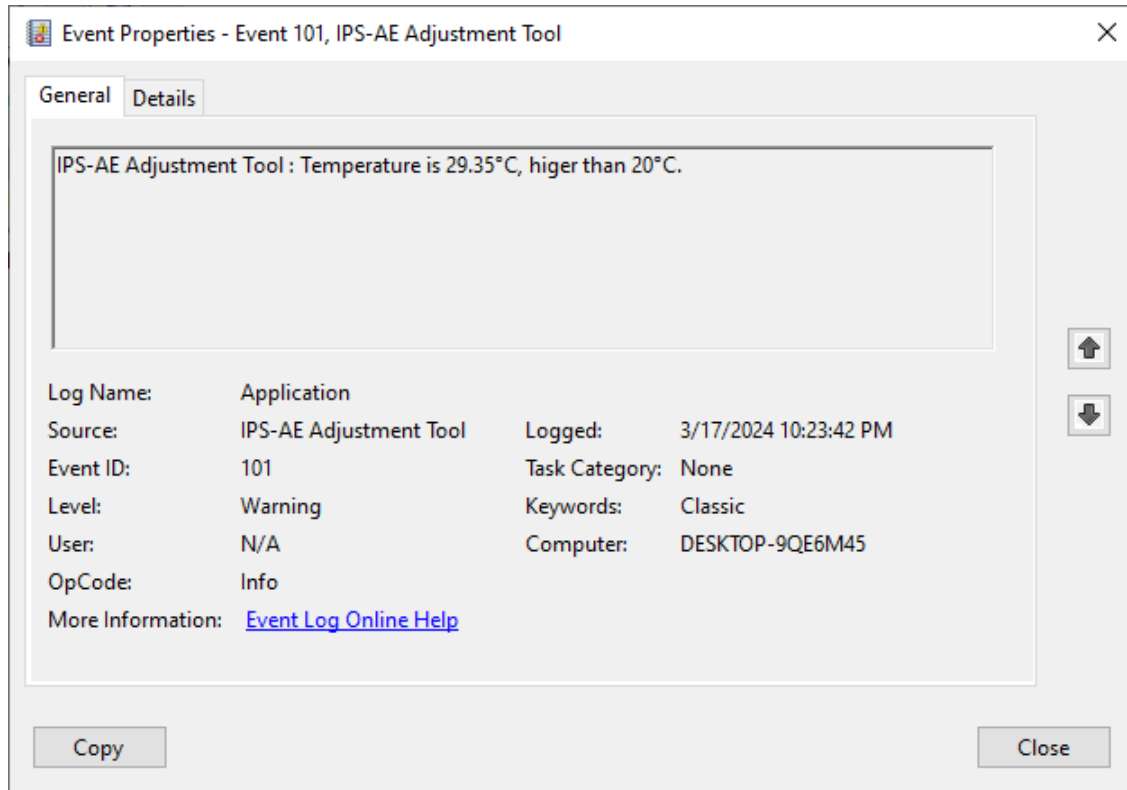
Event Properties - Event 101, IPS-AE Adjustment Tool

General Details

IPS-AE Adjustment Tool : Temperature is 29.35°C, higer than 20°C.

Log Name: Application
Source: IPS-AE Adjustment Tool
Logged: 3/17/2024 10:23:42 PM
Event ID: 101
Task Category: None
Level: Warning
Keywords: Classic
User: N/A
Computer: DESKTOP-9QE6M45
OpCode: Info
More Information: Event Log Online Help

Copy

Close